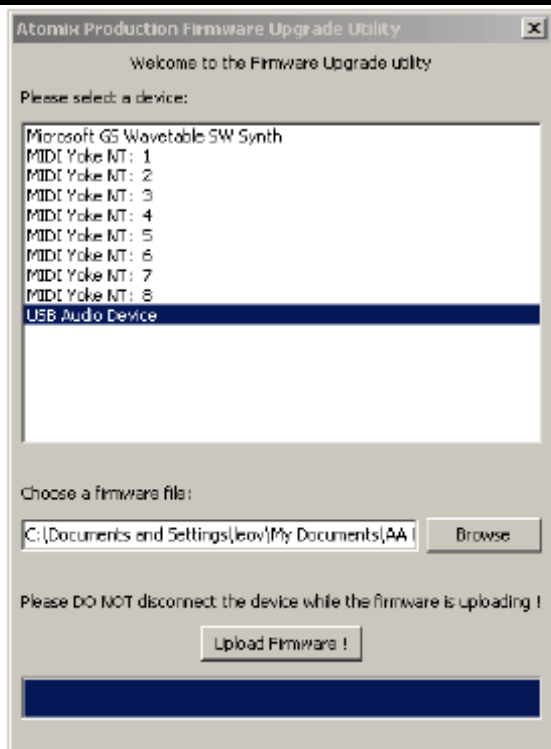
Atomix Production Firmware Upgrade Utility

Welcome to the Firmware Upgrade utility

Please select a device:

Microsoft GS Wavetable SW Synth
MIDI Yoke NT: 1
MIDI Yoke NT: 2
MIDI Yoke NT: 3
MIDI Yoke NT: 4
MIDI Yoke NT: 5
MIDI Yoke NT: 6
MIDI Yoke NT: 7
MIDI Yoke NT: 8
USB Audio Device

Choose a firmware file:

C:\Documents and Settings\leov\My Documents\AA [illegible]

Browse

Please DO NOT disconnect the device while the firmware is uploading !

Upload Firmware !